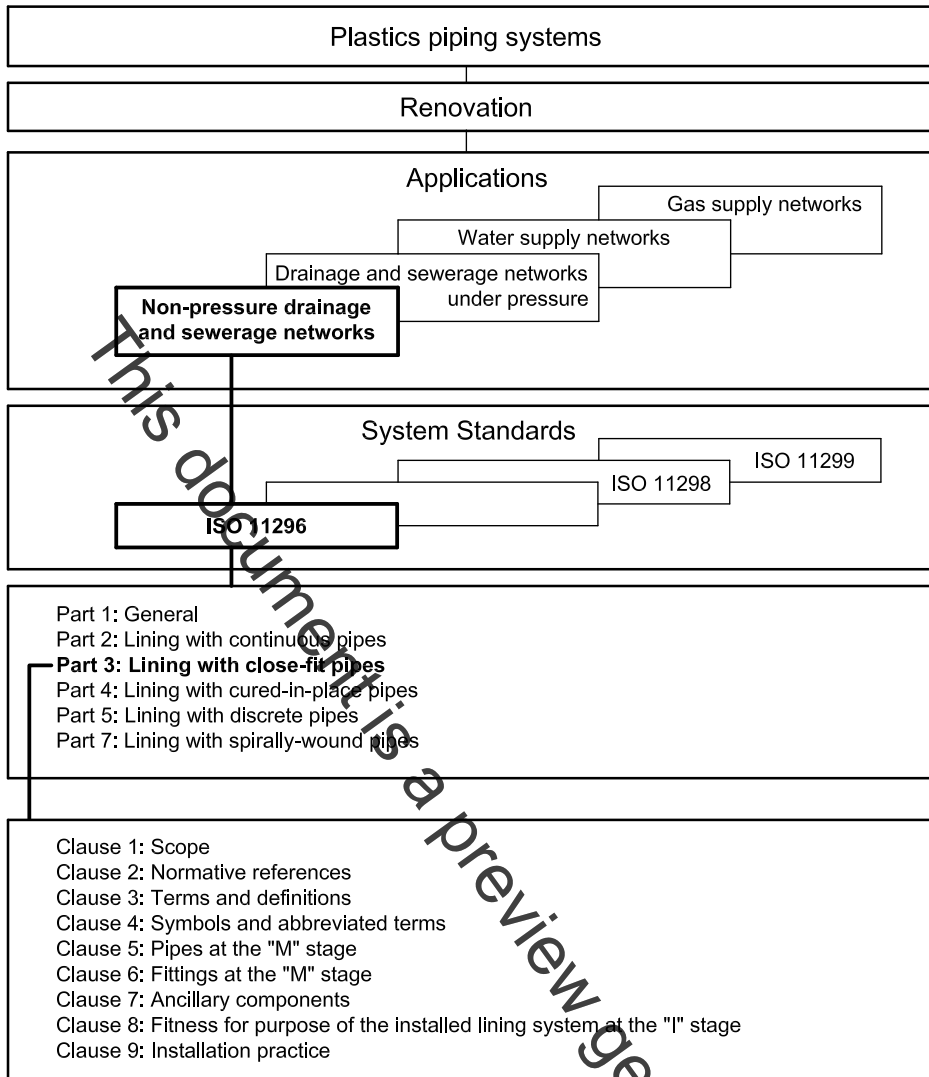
Plastics piping systems

Renovation

Applications

Gas supply networks

Water supply networks

Drainage and sewerage networks under pressure

Non-pressure drainage and sewerage networks

System Standards

ISO 11299

ISO 11298

ISO 11296

Part 1: General
Part 2: Lining with continuous pipes
Part 3: Lining with close-fit pipes
Part 4: Lining with cured-in-place pipes
Part 5: Lining with discrete pipes
Part 7: Lining with spirally-wound pipes

Clause 1: Scope
Clause 2: Normative references
Clause 3: Terms and definitions
Clause 4: Symbols and abbreviated terms
Clause 5: Pipes at the "M" stage
Clause 6: Fittings at the "M" stage
Clause 7: Ancillary components
Clause 8: Fitness for purpose of the installed lining system at the "I" stage
Clause 9: Installation practice

This document is a preview ge